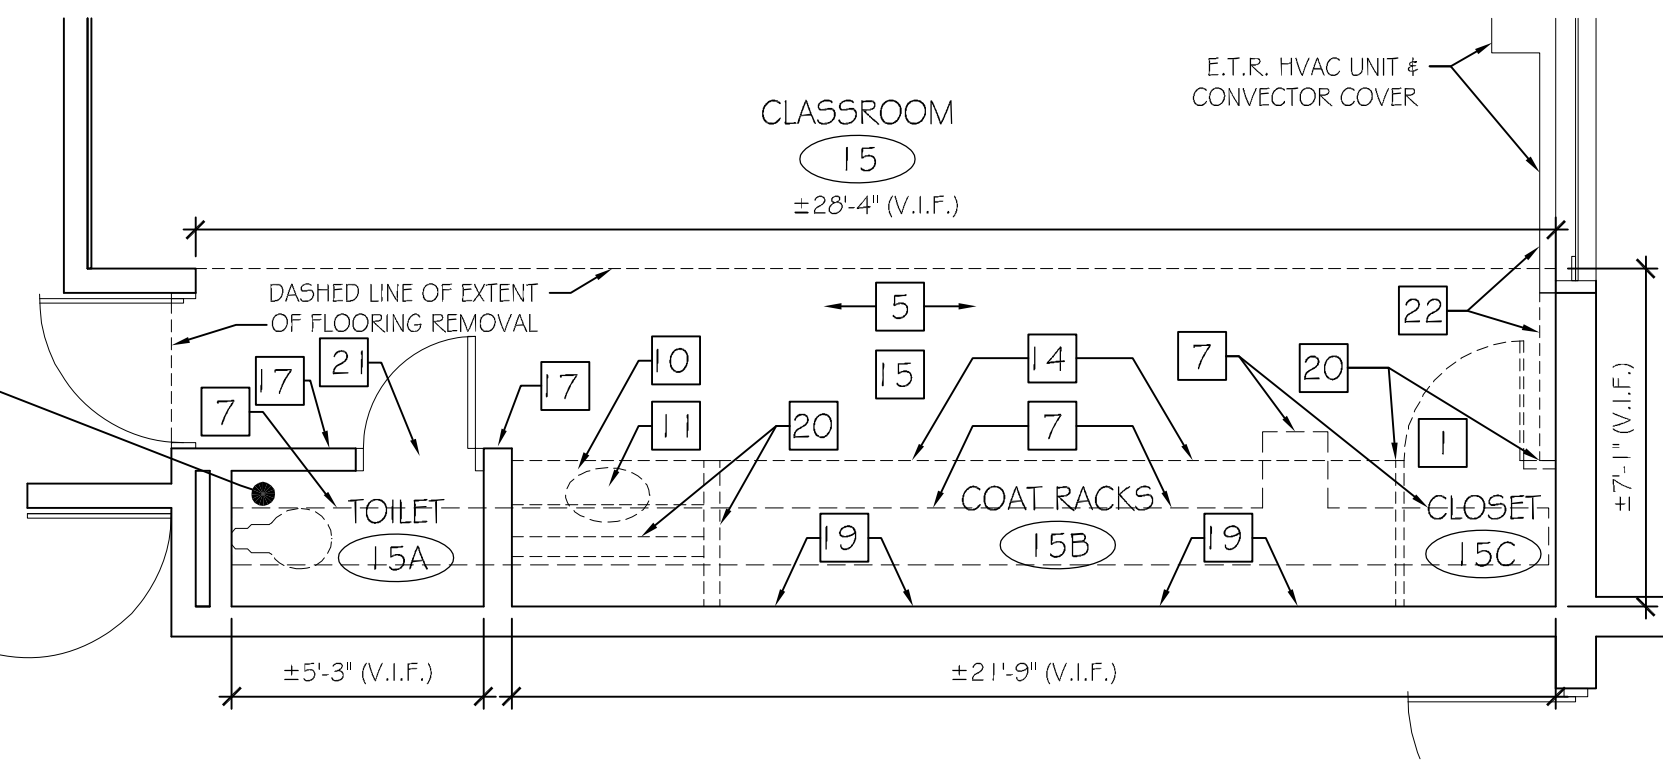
E.T.R. HVAC UNIT &
CONVECTOR COVER

CLASSROOM
15

±28'-4" (V.I.F.)

DASHED LINE OF EXTENT
OF FLOORING REMOVAL

5

15

22

21

17

7

17

10

11

20

14

7

7

20

1

±7'-1" (V.I.F.)

TOILET
15A

COAT RACKS
15B

CLOSET
15C

19

19

±5'-3" (V.I.F.)

±21'-9" (V.I.F.)